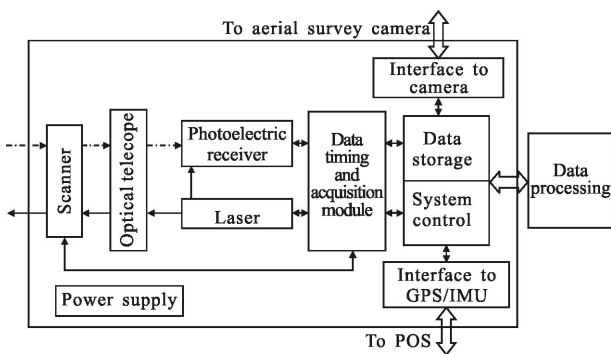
To aerial survey camera

Interface to camera

Scanner

Optical telecope

Photoelectric receiver

Laser

Data timing and acquisition module

Data storage

System control

Data processing

Interface to GPS/IMU

Power supply

To POS